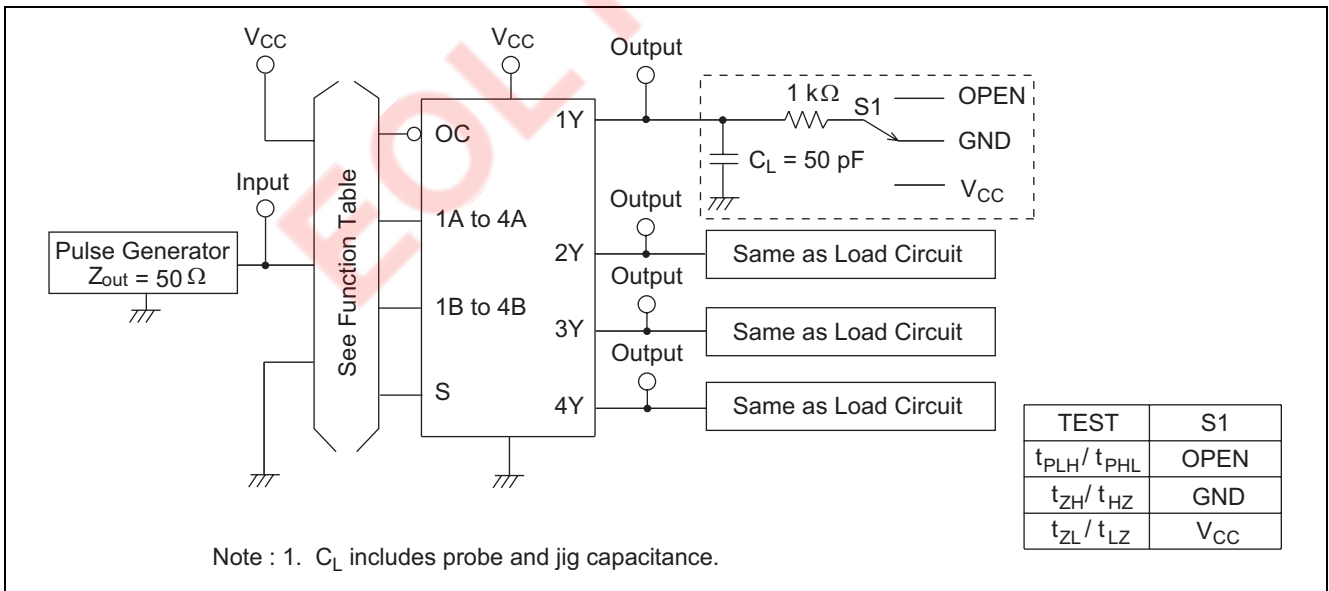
EOL

$V_{CC}$

$V_{CC}$

Output

1 kΩ

S1

OPEN

OC

1Y

GND

$C_L$ = 50 pF

Input

Output

$V_{CC}$

1A to 4A

Pulse Generator
$Z_{out}$ = 50 Ω

2Y

Same as Load Circuit

See Function Table

Output

1B to 4B

3Y

Same as Load Circuit

Output

S

4Y

Same as Load Circuit

| TEST | S1 |
|---|---|
| $t_{PLH}$ / $t_{PHL}$ | OPEN |
| $t_{ZH}$ / $t_{HZ}$ | GND |
| $t_{ZL}$ / $t_{LZ}$ | $V_{CC}$ |

Note : 1. $C_L$ includes probe and jig capacitance.